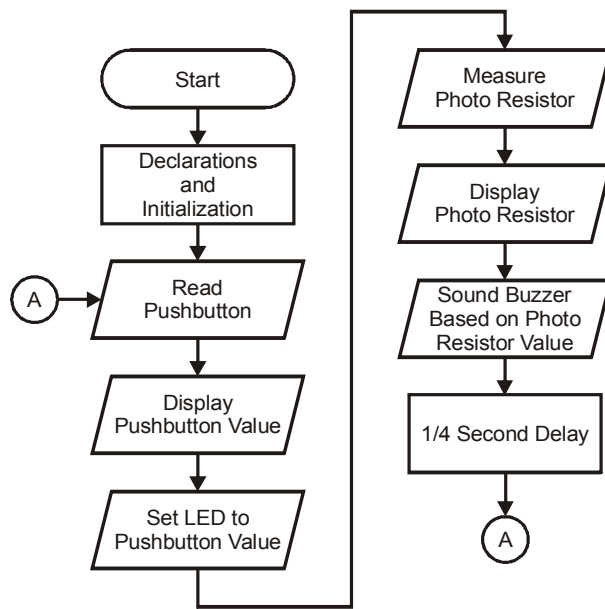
Start

Declarations and Initialization

A

Read Pushbutton

Display Pushbutton Value

Set LED to Pushbutton Value

Measure Photo Resistor

Display Photo Resistor

Sound Buzzer Based on Photo Resistor Value

1/4 Second Delay

A